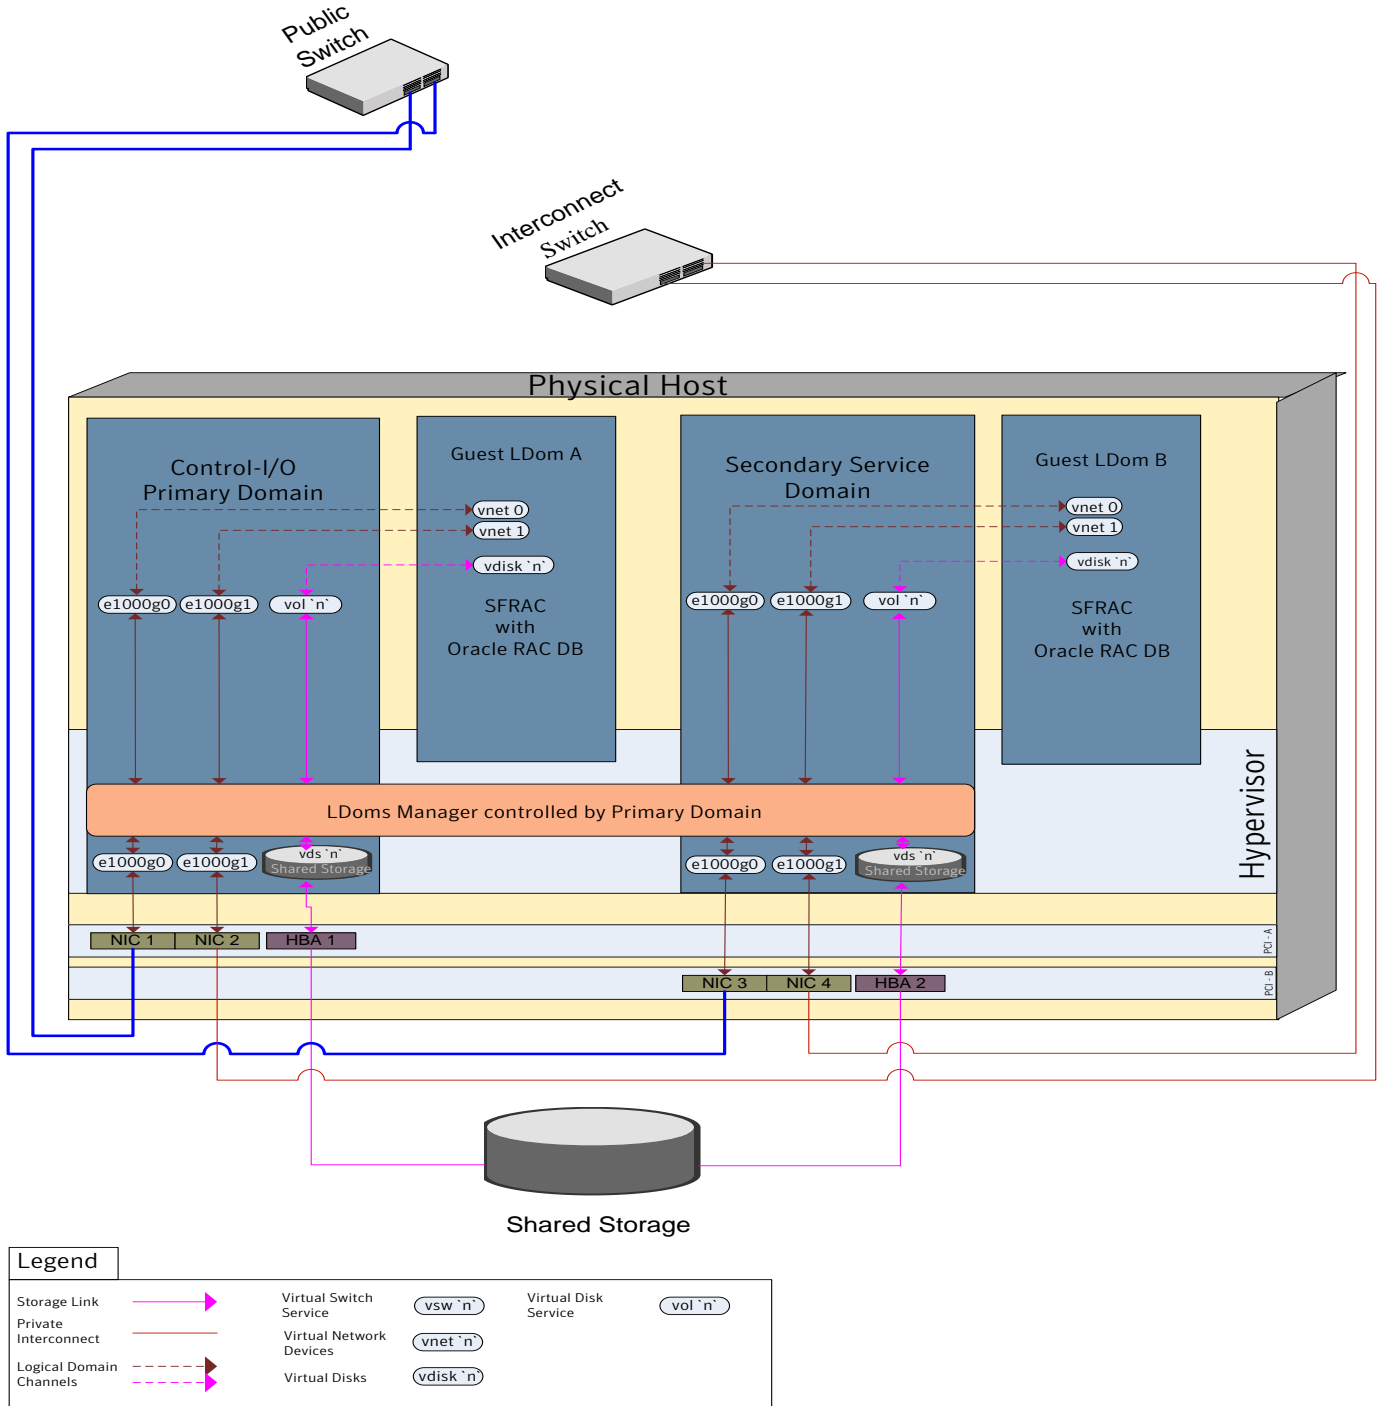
Public Switch

Interconnect Switch

Physical Host

Control-I/O Primary Domain

Guest LDom A

Secondary Service Domain

Guest LDom B

vnet 0
vnet 1
vdisk `n`

vnet 0
vnet 1
vdisk `n`

e1000g0 e1000g1 vol `n`

e1000g0 e1000g1 vol `n`

SFRAC with Oracle RAC DB

SFRAC with Oracle RAC DB

Hypervisor

LDoms Manager controlled by Primary Domain

e1000g0 e1000g1 vds `n` Shared Storage

e1000g0 e1000g1 vds `n` Shared Storage

NIC 1 NIC 2 HBA 1

PCI - A

NIC 3 NIC 4 HBA 2

PCI - B

Shared Storage

Legend

Storage Link
Private Interconnect
Logical Domain Channels

Virtual Switch Service vsw `n`
Virtual Network Devices vnet `n`
Virtual Disks vdisk `n`

Virtual Disk Service vol `n`